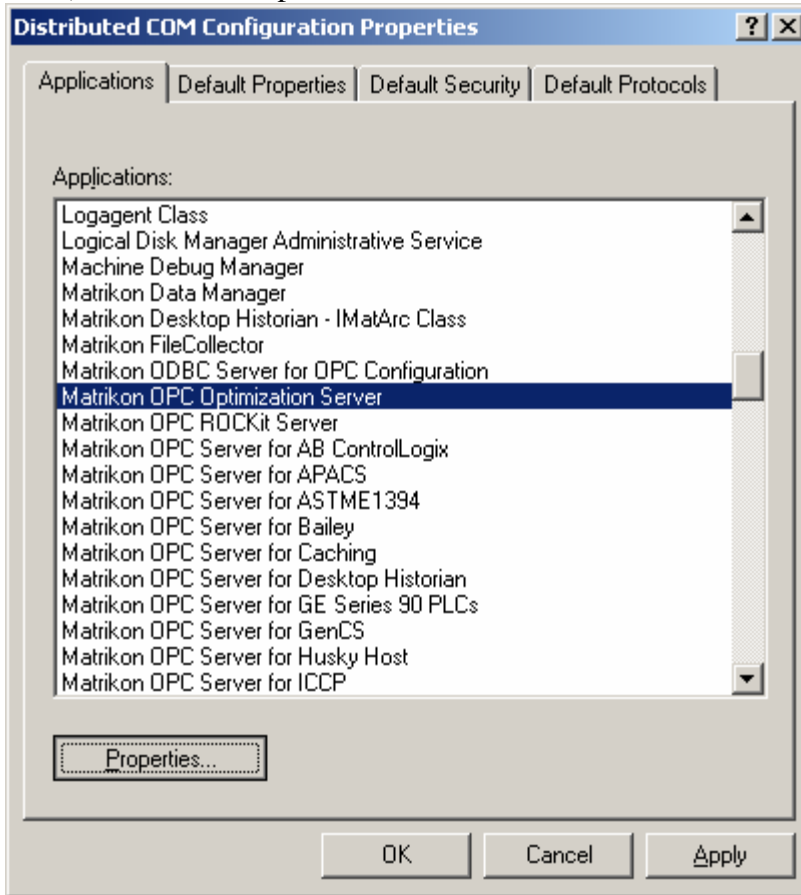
Distributed COM Configuration Properties

?

Applications | Default Properties | Default Security | Default Protocols

Applications:

Logagent Class
Logical Disk Manager Administrative Service
Machine Debug Manager
Matrikon Data Manager
Matrikon Desktop Historian - IMatArc Class
Matrikon FileCollector
Matrikon ODBC Server for OPC Configuration
Matrikon OPC Optimization Server
Matrikon OPC ROCKit Server
Matrikon OPC Server for AB ControlLogix
Matrikon OPC Server for APACS
Matrikon OPC Server for ASTME1394
Matrikon OPC Server for Bailey
Matrikon OPC Server for Caching
Matrikon OPC Server for Desktop Historian
Matrikon OPC Server for GE Series 90 PLCs
Matrikon OPC Server for GenCS
Matrikon OPC Server for Husky Host
Matrikon OPC Server for ICCP

Properties...

OK Cancel Apply